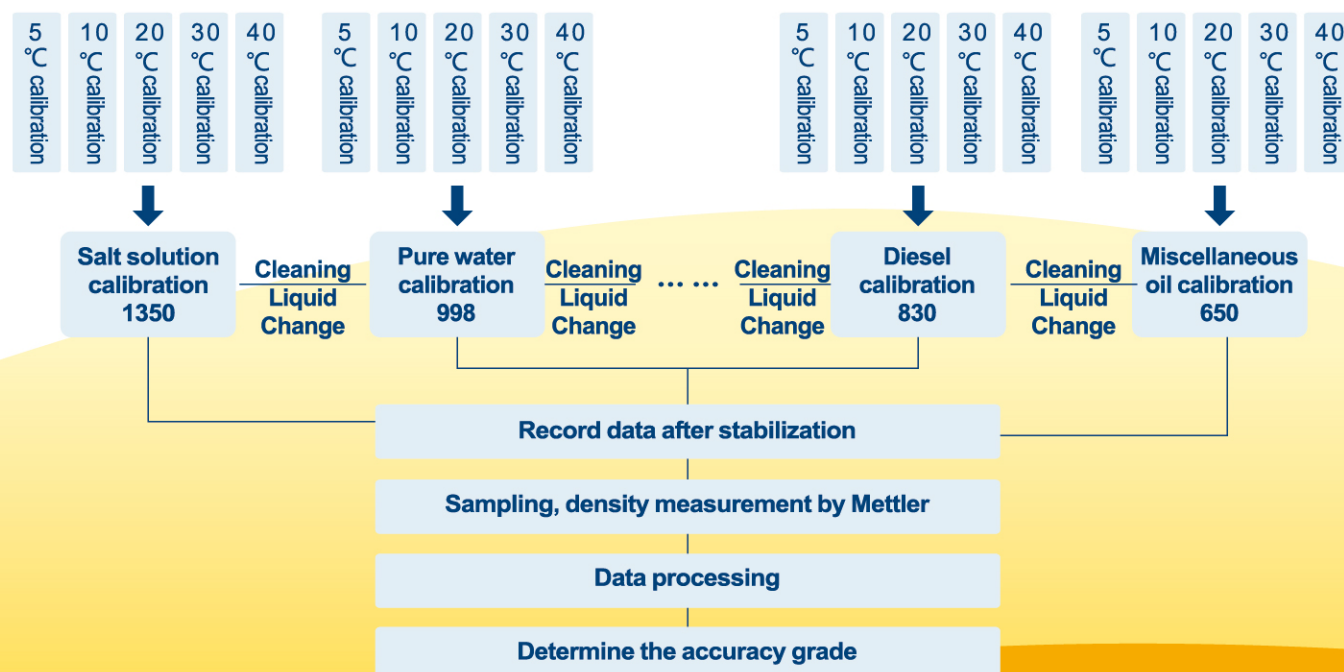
5 ℃ calibration
10 ℃ calibration
20 ℃ calibration
30 ℃ calibration
40 ℃ calibration

5 ℃ calibration
10 ℃ calibration
20 ℃ calibration
30 ℃ calibration
40 ℃ calibration

5 ℃ calibration
10 ℃ calibration
20 ℃ calibration
30 ℃ calibration
40 ℃ calibration

5 ℃ calibration
10 ℃ calibration
20 ℃ calibration
30 ℃ calibration
40 ℃ calibration

Salt solution calibration 1350

Cleaning Liquid Change

Pure water calibration 998

Cleaning Liquid Change

……

Cleaning Liquid Change

Diesel calibration 830

Cleaning Liquid Change

Miscellaneous oil calibration 650

Record data after stabilization

Sampling, density measurement by Mettler

Data processing

Determine the accuracy grade